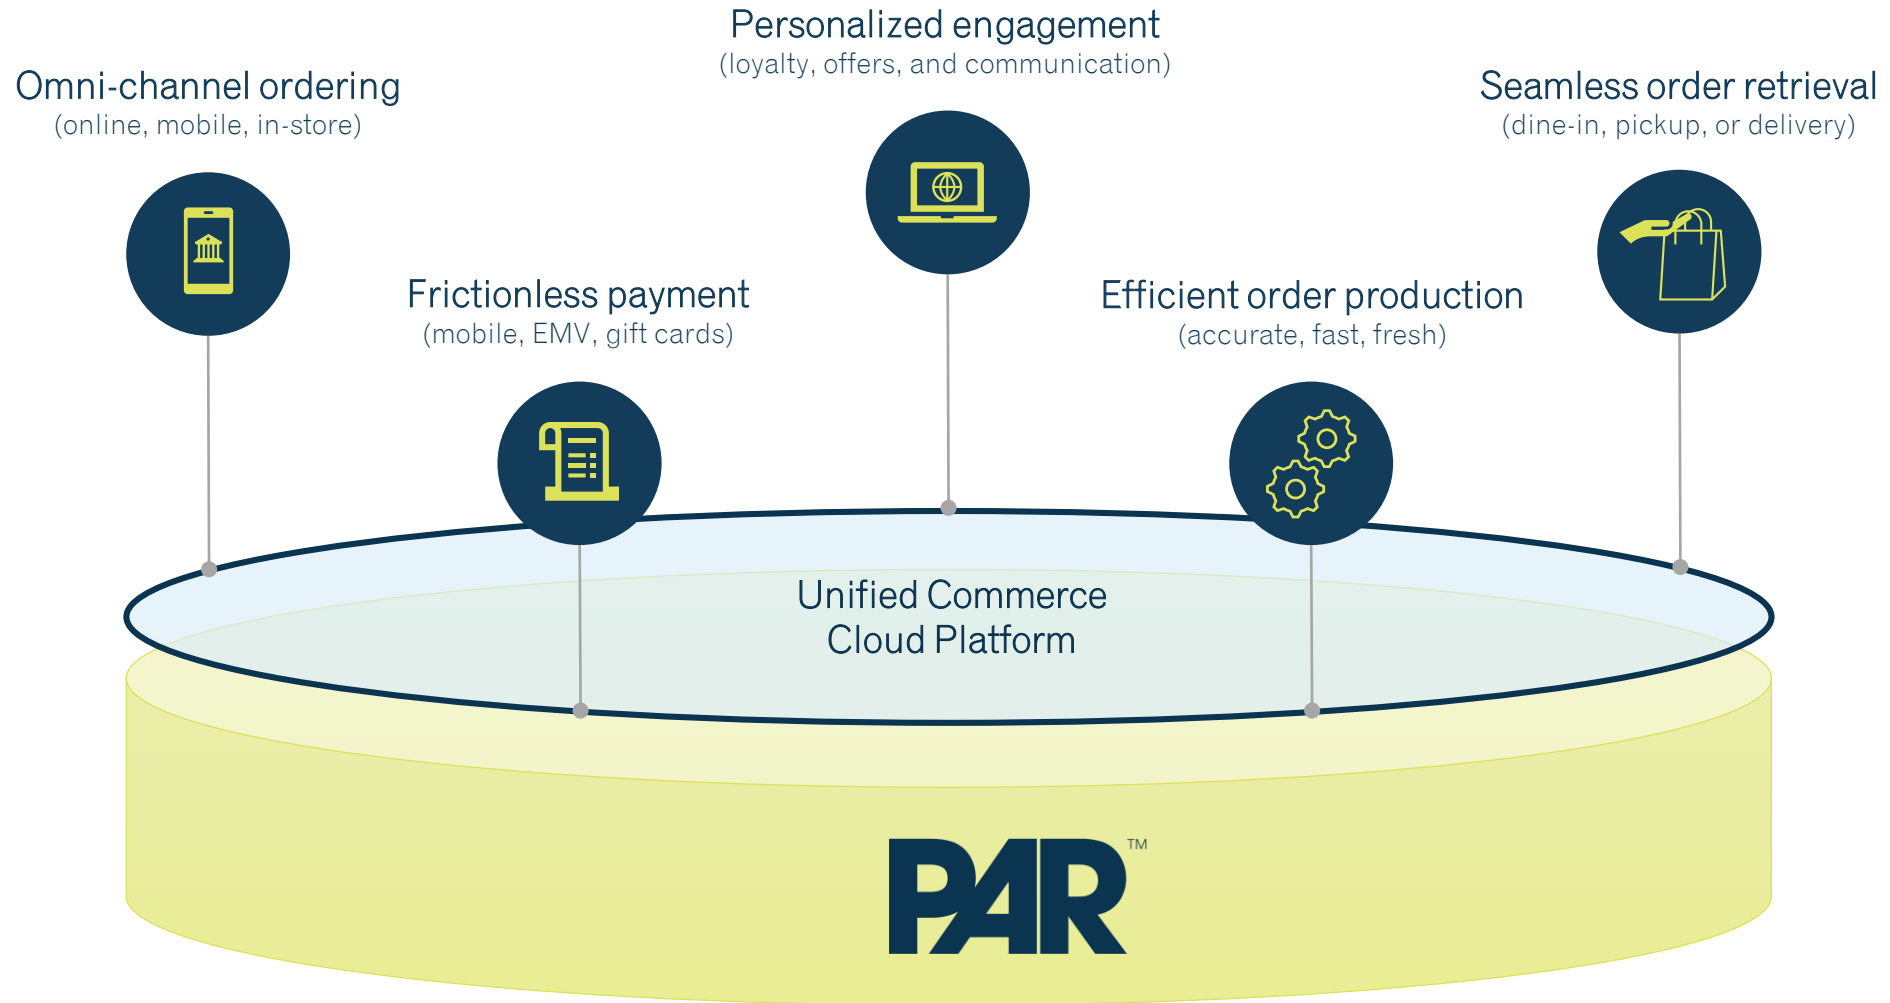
Personalized engagement
(loyalty, offers, and communication)

Omni-channel ordering
(online, mobile, in-store)

Seamless order retrieval
(dine-in, pickup, or delivery)

Frictionless payment
(mobile, EMV, gift cards)

Efficient order production
(accurate, fast, fresh)

Unified Commerce
Cloud Platform

PAR™